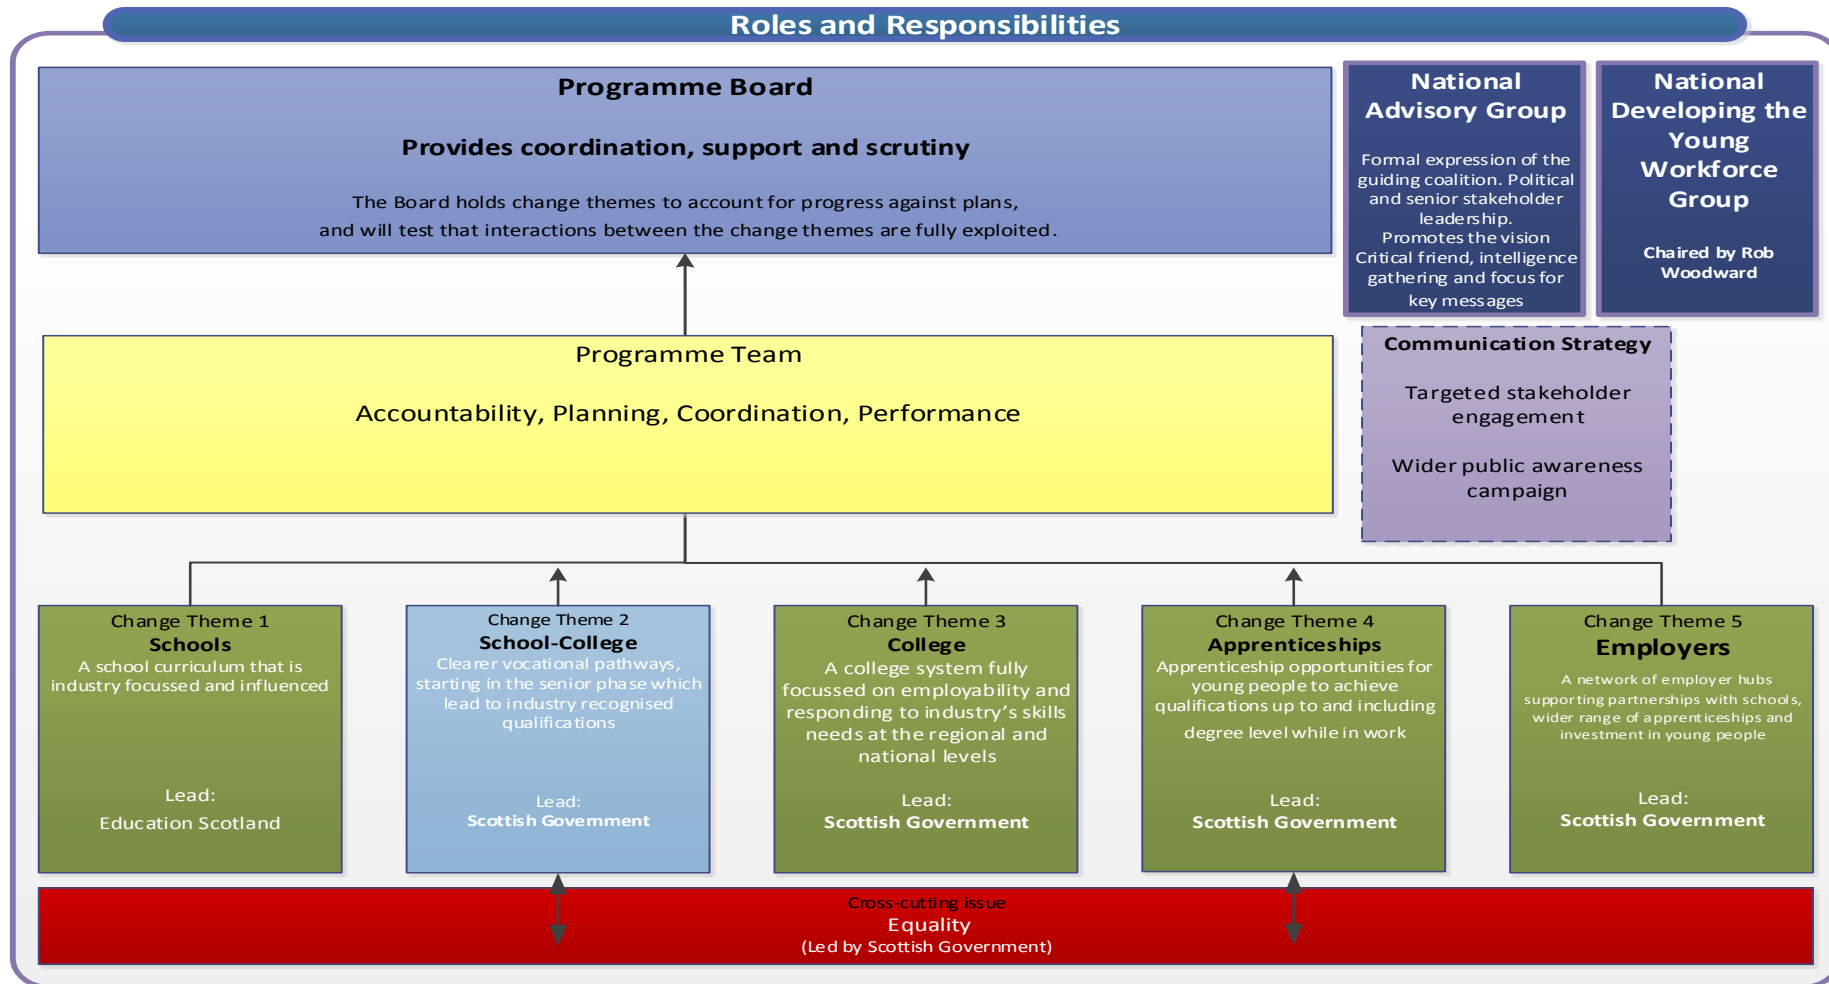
Roles and Responsibilities

Programme Board

Provides coordination, support and scrutiny

The Board holds change themes to account for progress against plans, and will test that interactions between the change themes are fully exploited.

National Advisory Group

Formal expression of the guiding coalition. Political and senior stakeholder leadership. Promotes the vision Critical friend, intelligence gathering and focus for key messages

National Developing the Young Workforce Group

Chaired by Rob Woodward

Programme Team

Accountability, Planning, Coordination, Performance

Communication Strategy

Targeted stakeholder engagement

Wider public awareness campaign

Change Theme 1
Schools
A school curriculum that is industry focussed and influenced

Lead:
Education Scotland

Change Theme 2
School-College
Clearer vocational pathways, starting in the senior phase which lead to industry recognised qualifications

Lead:
Scottish Government

Change Theme 3
College
A college system fully focussed on employability and responding to industry's skills needs at the regional and national levels

Lead:
Scottish Government

Change Theme 4
Apprenticeships
Apprenticeship opportunities for young people to achieve qualifications up to and including degree level while in work

Lead:
Scottish Government

Change Theme 5
Employers
A network of employer hubs supporting partnerships with schools, wider range of apprenticeships and investment in young people

Lead:
Scottish Government

Cross-cutting issue
Equality
(Led by Scottish Government)